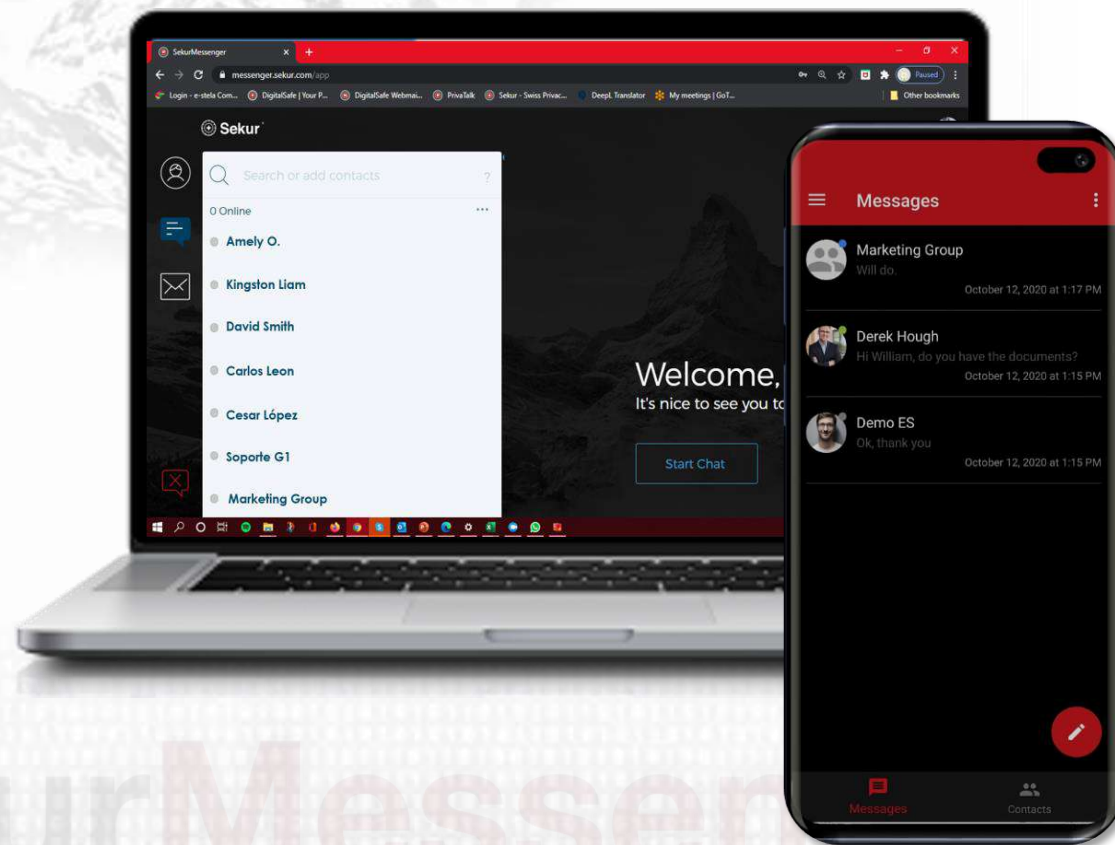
SekurMessenger
messenger.sekur.com/app
Paused
Login - e-stela Com... DigitalSafe | Your P... DigitalSafe Webmai... PrivaTalk Sekur - Swiss Privac... DeepL Translator My meetings | GoT... Other bookmarks

Sekur

Search or add contacts
?
0 Online
...
Amely O.
Kingston Liam
David Smith
Carlos Leon
Cesar López
Soporte G1
Marketing Group

Welcome,
It's nice to see you to
Start Chat

Messages
Marketing Group
Will do.
October 12, 2020 at 1:17 PM
Derek Hough
Hi William, do you have the documents?
October 12, 2020 at 1:15 PM
Demo ES
Ok, thank you
October 12, 2020 at 1:15 PM
Messages
Contacts

urMessen